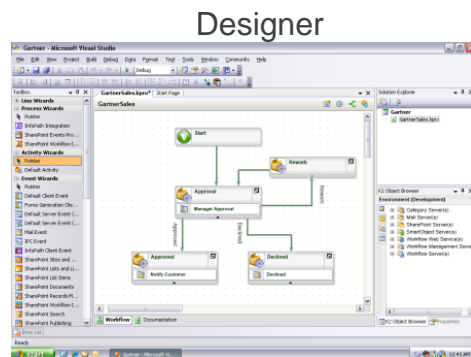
Designer

Gartner - Microsoft Visual Studio

File Edit View Project Build Debug Data Format Test Tools Window Community Help

Debug

Toolbox

Line Wizards

Process Wizards

Pointer

InfoPath Integration

SharePoint Events Pro...

SharePoint Workflow I...

Activity Wizards

Pointer

Default Activity

Event Wizards

Pointer

Default Client Event

Forms Generation Clie...

Default Server Event (...

Default Server Event (...

Mail Event

IPC Event

InfoPath Client Event

SharePoint Sites and ...

SharePoint Lists and Li...

SharePoint List Items

SharePoint Documents

SharePoint Records M...

SharePoint Workflow I...

SharePoint Search

SharePoint Publishing

Show All

GartnerSales.kprx* Start Page

GartnerSales

Start

Rework

Approval

Manager Approval

Rework

Approved

Declined

Approved

Notify Customer

Declined

Declined

Workflow Documentation

Solution Explorer

Gartner

GartnerSales.kprx

K2 Object Browser

Environment (Development)

Category Server(s)

Mail Server(s)

SharePoint Server(s)

SmartObject Server(s)

Workflow Web Service(s)

Workflow Management Serv...

Workflow Server(s)

K2 Object Browser Properties

Ready

start

Gartner - Microsoft Vi...

12:43 AM